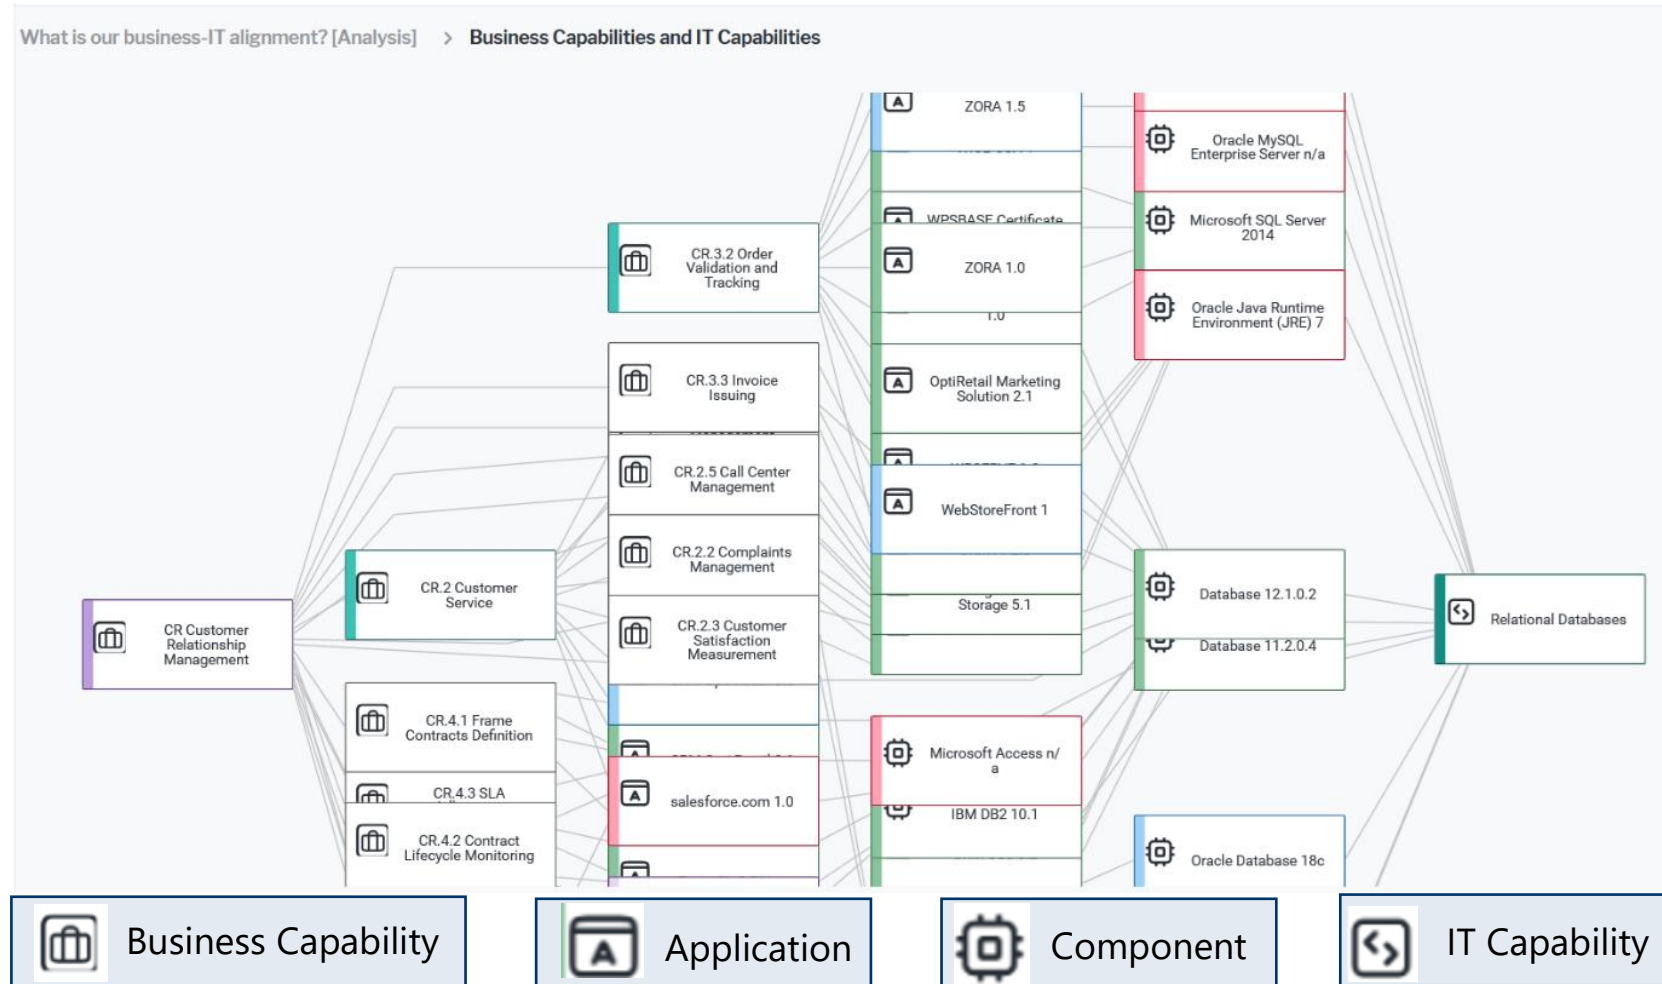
What is our business-IT alignment? [Analysis] > Business Capabilities and IT Capabilities

ZORA 1.5

Oracle MySQL Enterprise Server n/a

WPSBASE Certificate

Microsoft SQL Server 2014

CR.3.2 Order Validation and Tracking

ZORA 1.0

1.0

Oracle Java Runtime Environment (JRE) 7

CR.3.3 Invoice Issuing

OptiRetail Marketing Solution 2.1

CR.2.5 Call Center Management

WebStoreFront 1

CR.2.2 Complaints Management

CR.2 Customer Service

Storage 5.1

Database 12.1.0.2

CR Customer Relationship Management

CR.2.3 Customer Satisfaction Measurement

Database 11.2.0.4

Relational Databases

CR.4.1 Frame Contracts Definition

Microsoft Access n/a

CR.4.3 SLA

salesforce.com 1.0

IBM DB2 10.1

CR.4.2 Contract Lifecycle Monitoring

Oracle Database 18c

Business Capability

Application

Component

IT Capability